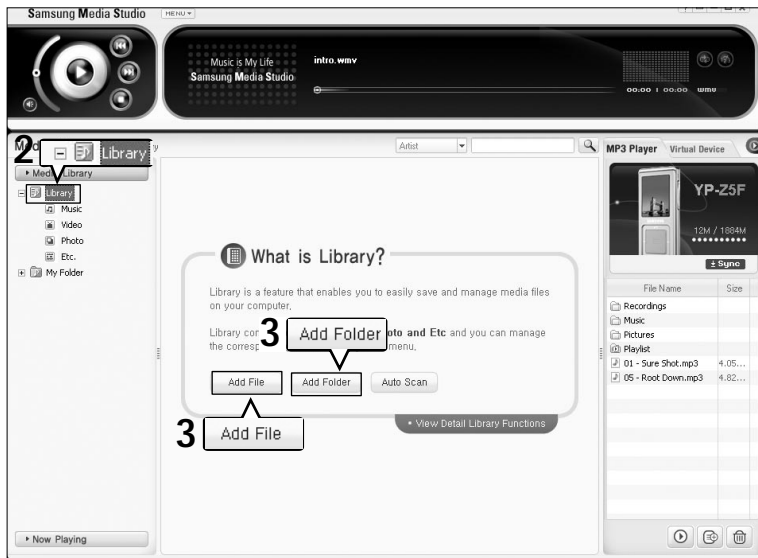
Samsung Media Studio MENU

Music is My Life
Samsung Media Studio
intro.wmv
00:00 | 00:00 wmv

2 Library
Med Library
Media Library
Library
Music
Video
Photo
Etc.
My Folder

Artist

What is Library?

Library is a feature that enables you to easily save and manage media files on your computer.

Library con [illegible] oto and Etc and you can manage the corresp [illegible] menu.

3 Add Folder

Add File Add Folder Auto Scan

3 Add File

• View Detail Library Functions

MP3 Player Virtual Device

YP-Z5F
12M / 1884M
± Sync

| File Name | Size |
|---|---|
| Recordings | |
| Music | |
| Pictures | |
| Playlist | |
| 01 - Sure Shot.mp3 | 4.05... |
| 05 - Root Down.mp3 | 4.82... |

• Now Playing